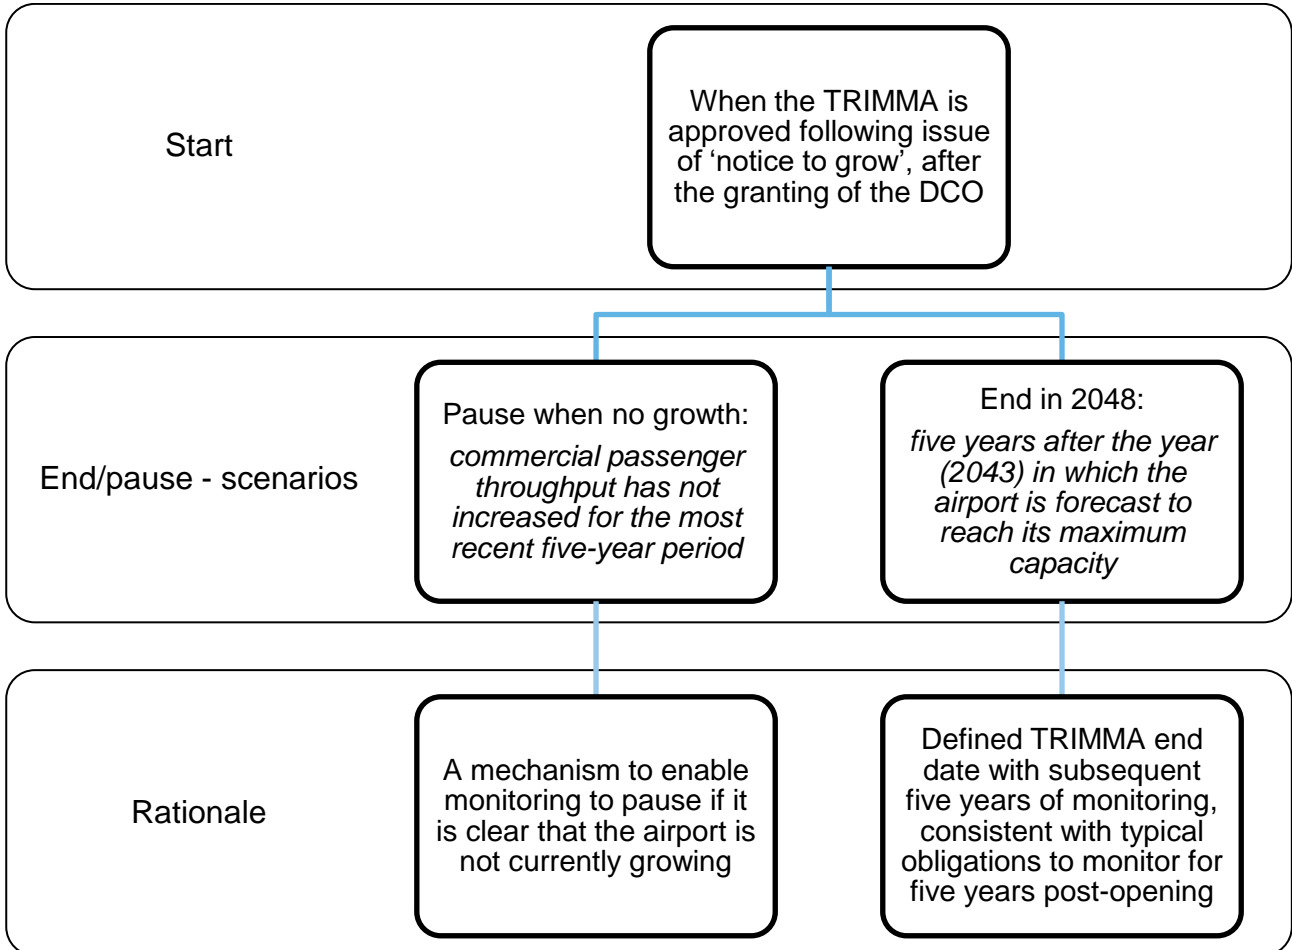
Start

When the TRIMMA is approved following issue of ‘notice to grow’, after the granting of the DCO

End/pause - scenarios

Pause when no growth:
*commercial passenger throughput has not increased for the most recent five-year period*

End in 2048:
*five years after the year (2043) in which the airport is forecast to reach its maximum capacity*

Rationale

A mechanism to enable monitoring to pause if it is clear that the airport is not currently growing

Defined TRIMMA end date with subsequent five years of monitoring, consistent with typical obligations to monitor for five years post-opening